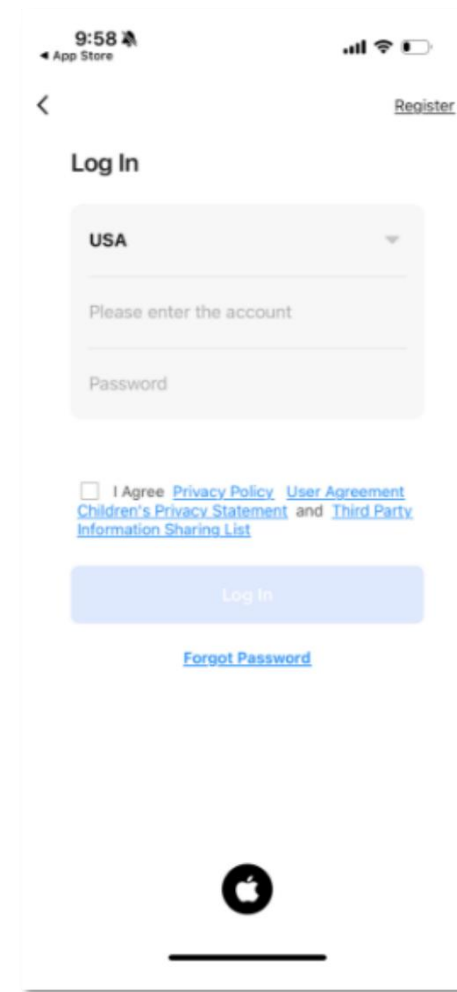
9:58
◂ App Store

Register

Log In

USA

Please enter the account

Password

I Agree Privacy Policy User Agreement Children's Privacy Statement and Third Party Information Sharing List

Log In

Forgot Password